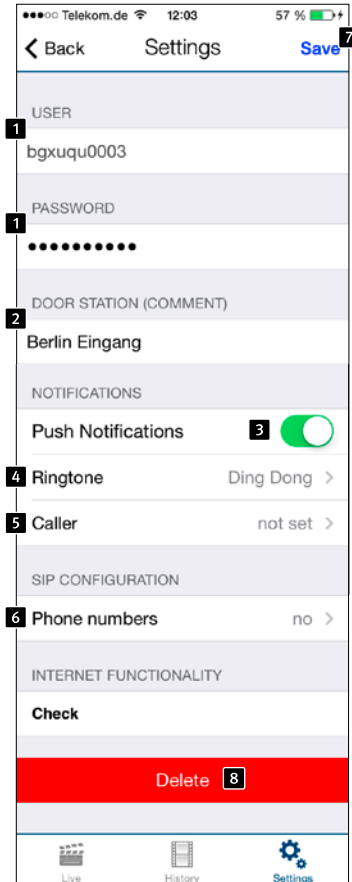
●●●○○ Telekom.de 12:03 57 %

< Back Settings Save 7

USER

1 bgxuqu0003

PASSWORD

1 ••••••••••

DOOR STATION (COMMENT)

2 Berlin Eingang

NOTIFICATIONS

Push Notifications 3

4 Ringtone Ding Dong >

5 Caller not set >

SIP CONFIGURATION

6 Phone numbers no >

INTERNET FUNCTIONALITY

Check

Delete 8

Live History Settings